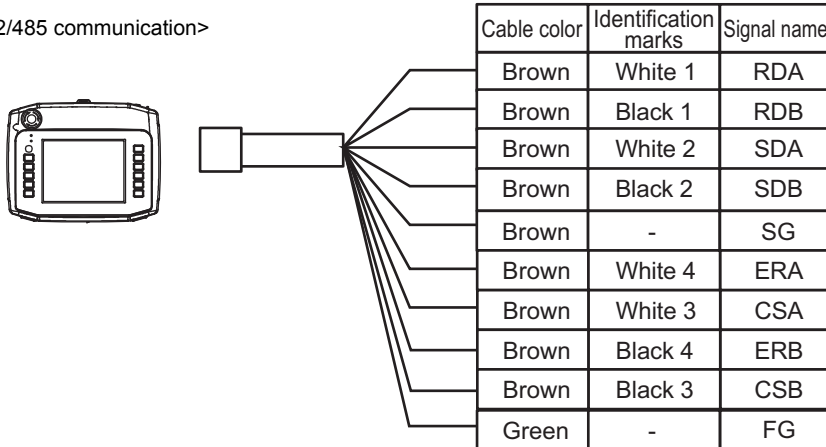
2/485 communication>

| Cable color | Identification marks | Signal name |
|---|---|---|
| Brown | White 1 | RDA |
| Brown | Black 1 | RDB |
| Brown | White 2 | SDA |
| Brown | Black 2 | SDB |
| Brown | - | SG |
| Brown | White 4 | ERA |
| Brown | White 3 | CSA |
| Brown | Black 4 | ERB |
| Brown | Black 3 | CSB |
| Green | - | FG |